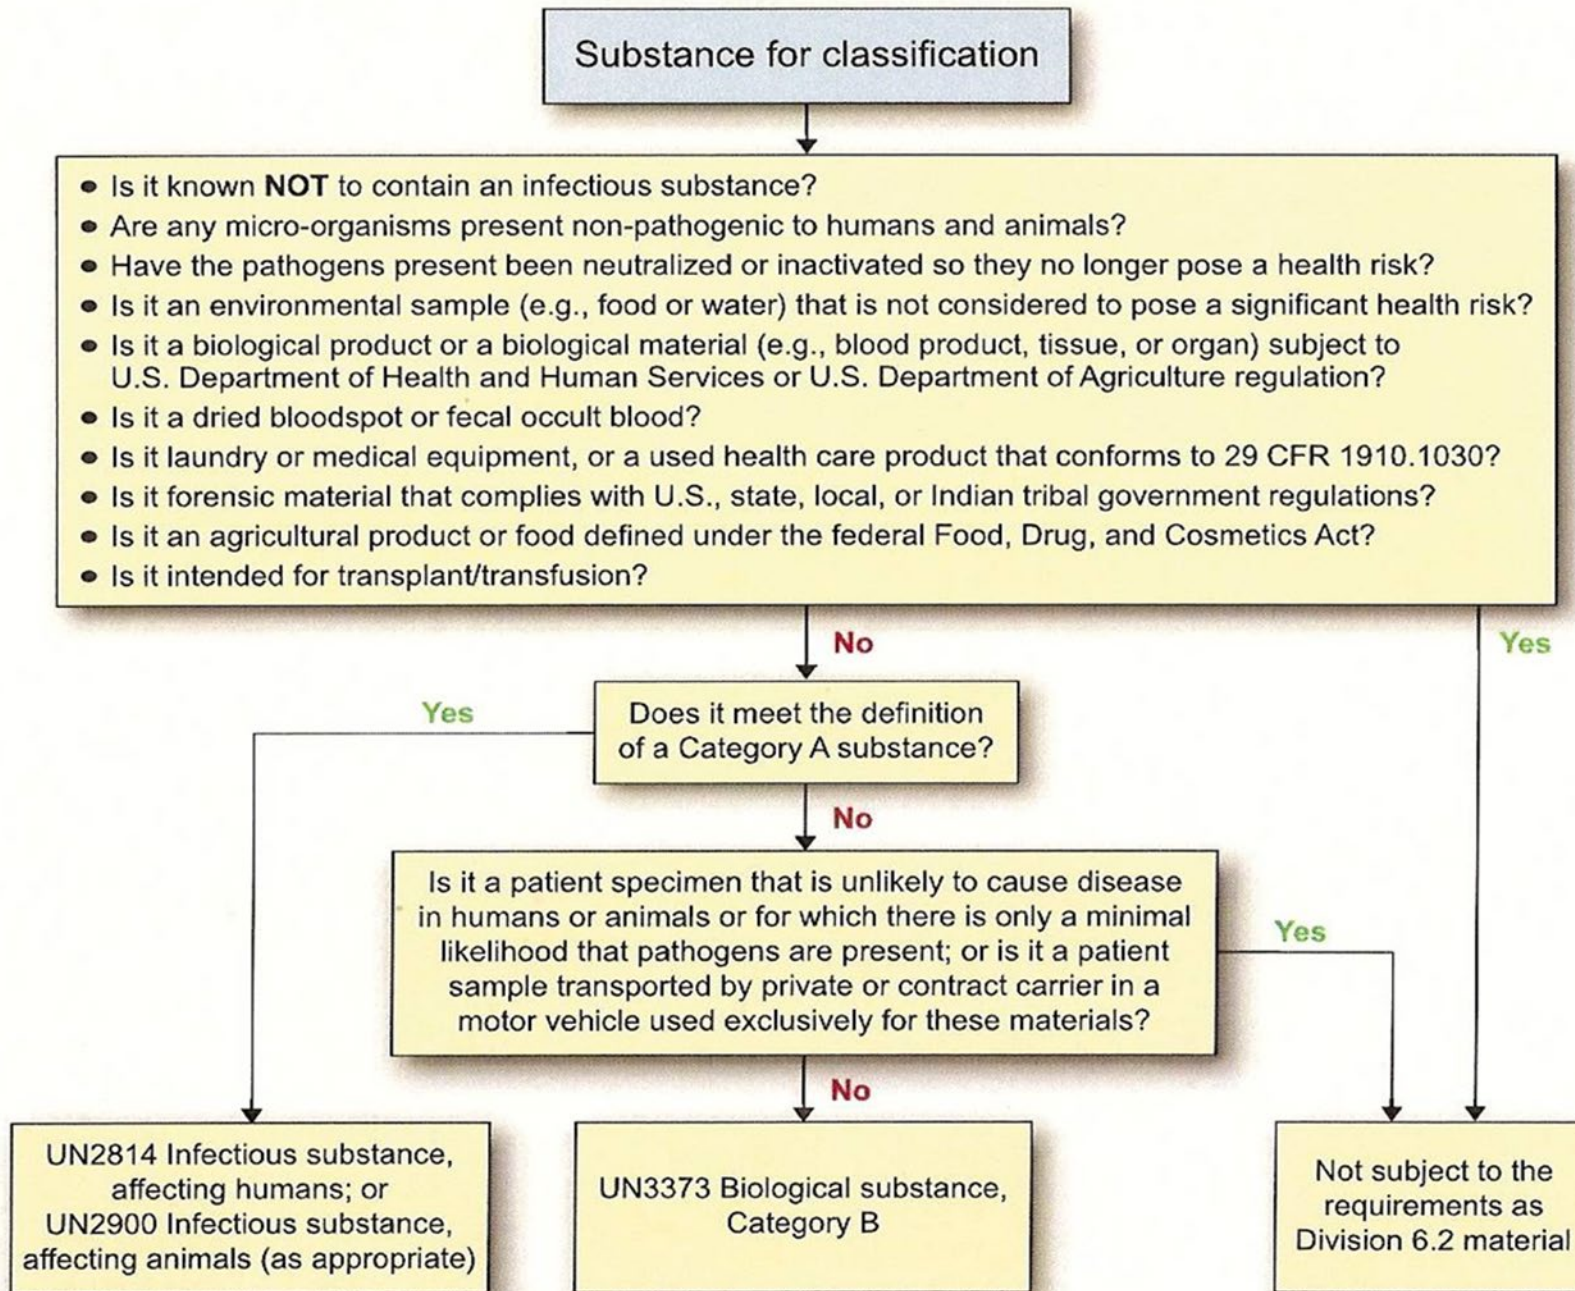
Substance for classification

- Is it known **NOT** to contain an infectious substance?
- Are any micro-organisms present non-pathogenic to humans and animals?
- Have the pathogens present been neutralized or inactivated so they no longer pose a health risk?
- Is it an environmental sample (e.g., food or water) that is not considered to pose a significant health risk?
- Is it a biological product or a biological material (e.g., blood product, tissue, or organ) subject to U.S. Department of Health and Human Services or U.S. Department of Agriculture regulation?
- Is it a dried bloodspot or fecal occult blood?
- Is it laundry or medical equipment, or a used health care product that conforms to 29 CFR 1910.1030?
- Is it forensic material that complies with U.S., state, local, or Indian tribal government regulations?
- Is it an agricultural product or food defined under the federal Food, Drug, and Cosmetics Act?
- Is it intended for transplant/transfusion?

No

Yes

Yes

Does it meet the definition of a Category A substance?

No

Is it a patient specimen that is unlikely to cause disease in humans or animals or for which there is only a minimal likelihood that pathogens are present; or is it a patient sample transported by private or contract carrier in a motor vehicle used exclusively for these materials?

Yes

No

UN2814 Infectious substance, affecting humans; or UN2900 Infectious substance, affecting animals (as appropriate)

UN3373 Biological substance, Category B

Not subject to the requirements as Division 6.2 material